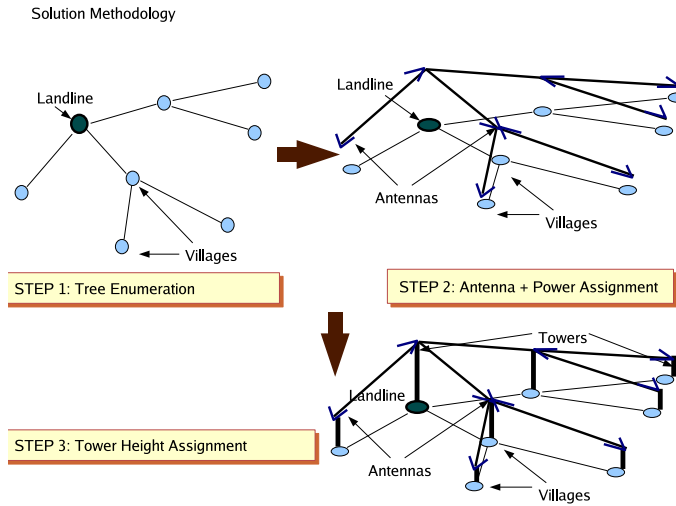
Solution Methodology

Landline

Villages

STEP 1: Tree Enumeration

Landline

Antennas

Villages

STEP 2: Antenna + Power Assignment

Towers

Landline

Antennas

Villages

STEP 3: Tower Height Assignment